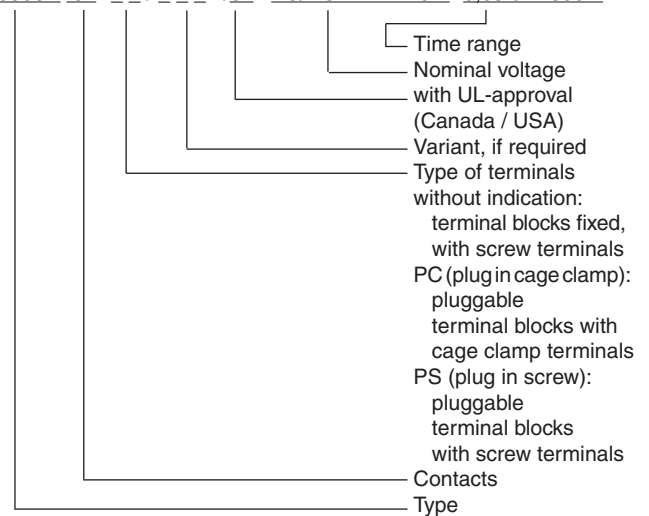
Time range
Nominal voltage
with UL-approval (Canada / USA)
Variant, if required
Type of terminals
without indication:
terminal blocks fixed, with screw terminals
PC (plug in cage clamp):
pluggable terminal blocks with cage clamp terminals
PS (plug in screw):
pluggable terminal blocks with screw terminals
Contacts
Type